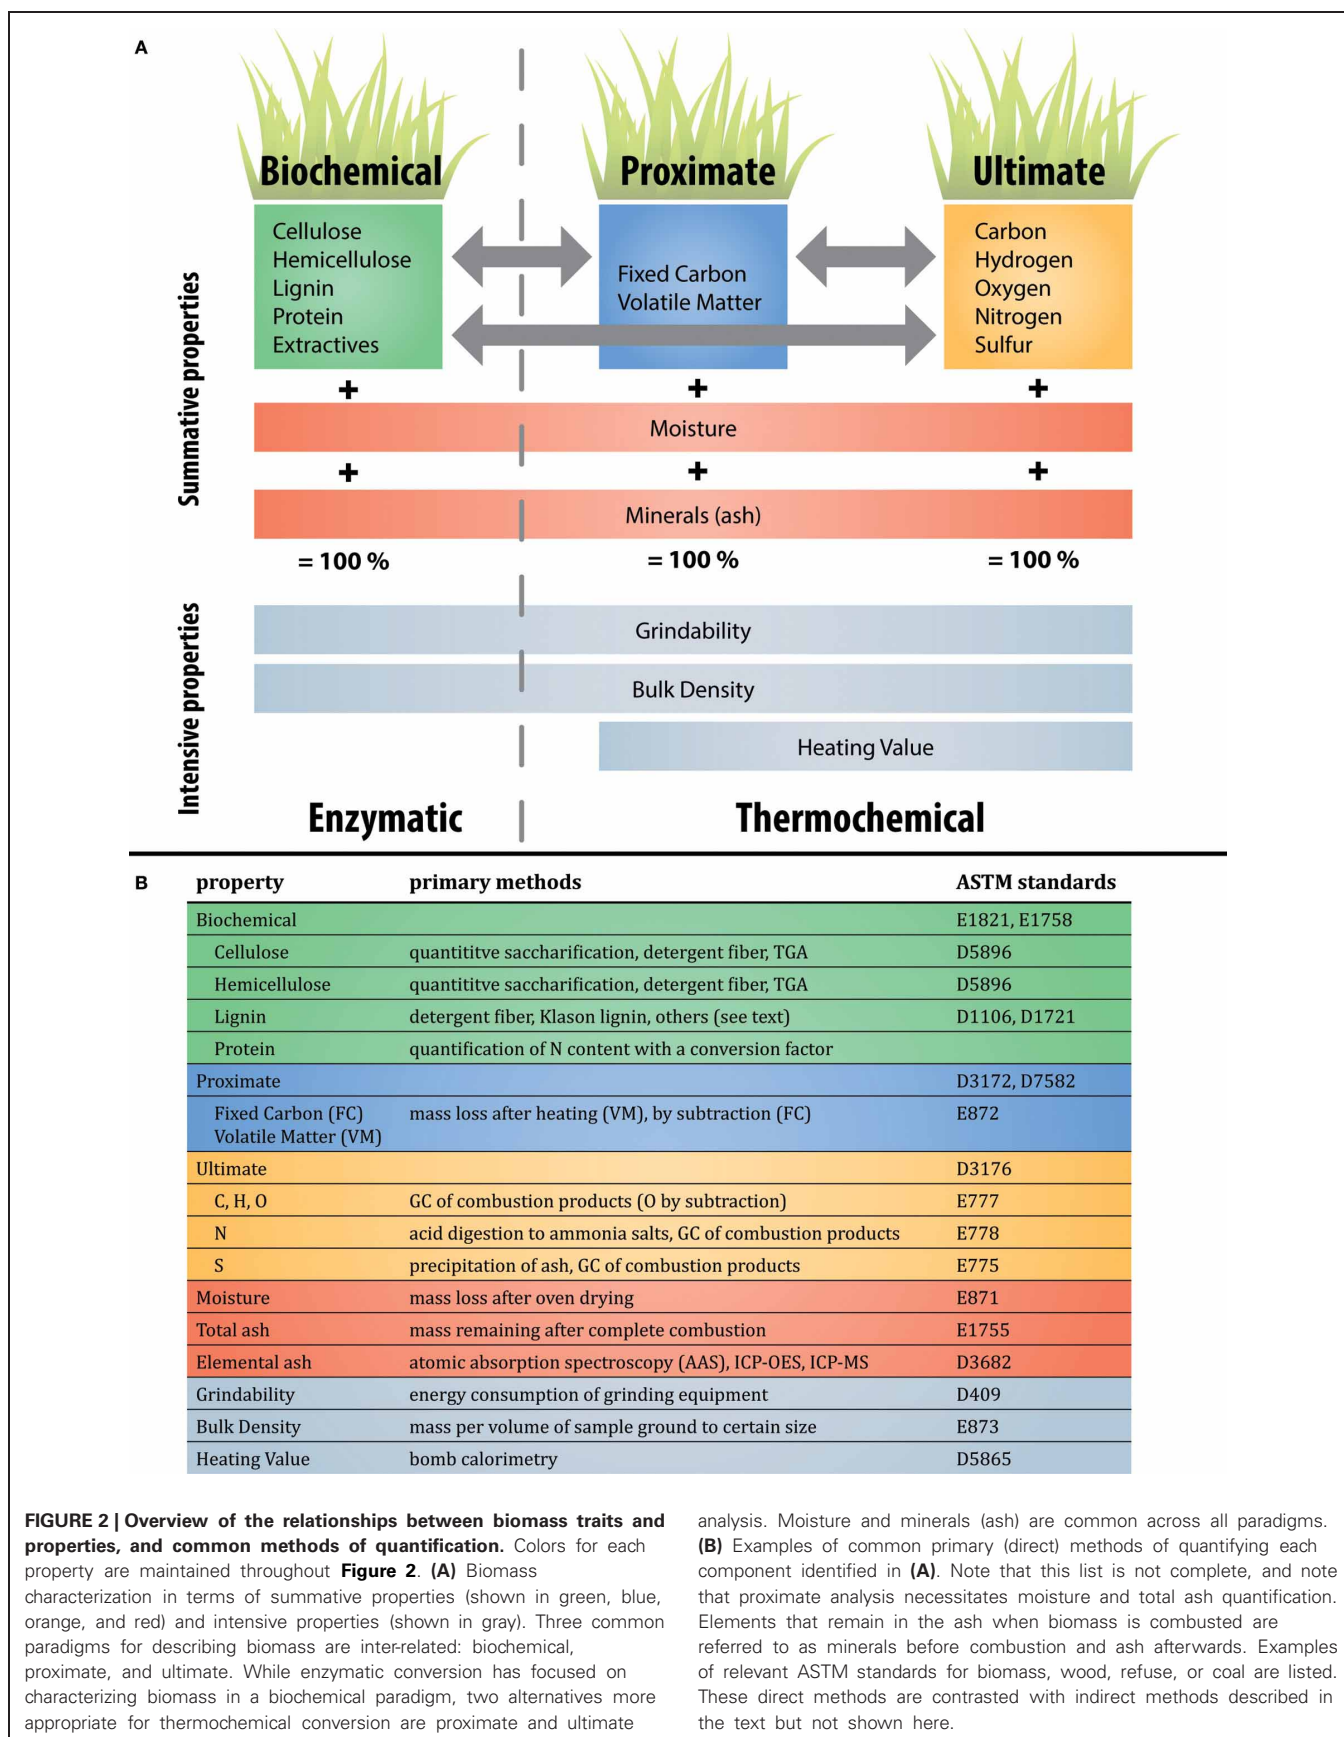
A

Biochemical

Proximate

Ultimate

Cellulose
Hemicellulose
Lignin
Protein
Extractives

Fixed Carbon
Volatile Matter

Carbon
Hydrogen
Oxygen
Nitrogen
Sulfur

Summative properties

+ + +

Moisture

+ + +

Minerals (ash)

= 100 % = 100 % = 100 %

Intensive properties

Grindability

Bulk Density

Heating Value

Enzymatic

Thermochemical

B

| property | primary methods | ASTM standards |
|---|---|---|
| Biochemical | | E1821, E1758 |
| Cellulose | quantititve saccharification, detergent fiber, TGA | D5896 |
| Hemicellulose | quantititve saccharification, detergent fiber, TGA | D5896 |
| Lignin | detergent fiber, Klason lignin, others (see text) | D1106, D1721 |
| Protein | quantification of N content with a conversion factor | |
| Proximate | | D3172, D7582 |
| Fixed Carbon (FC) Volatile Matter (VM) | mass loss after heating (VM), by subtraction (FC) | E872 |
| Ultimate | | D3176 |
| C, H, O | GC of combustion products (O by subtraction) | E777 |
| N | acid digestion to ammonia salts, GC of combustion products | E778 |
| S | precipitation of ash, GC of combustion products | E775 |
| Moisture | mass loss after oven drying | E871 |
| Total ash | mass remaining after complete combustion | E1755 |
| Elemental ash | atomic absorption spectroscopy (AAS), ICP-OES, ICP-MS | D3682 |
| Grindability | energy consumption of grinding equipment | D409 |
| Bulk Density | mass per volume of sample ground to certain size | E873 |
| Heating Value | bomb calorimetry | D5865 |

FIGURE 2 | Overview of the relationships between biomass traits and properties, and common methods of quantification. Colors for each property are maintained throughout Figure 2. (A) Biomass characterization in terms of summative properties (shown in green, blue, orange, and red) and intensive properties (shown in gray). Three common paradigms for describing biomass are inter-related: biochemical, proximate, and ultimate. While enzymatic conversion has focused on characterizing biomass in a biochemical paradigm, two alternatives more appropriate for thermochemical conversion are proximate and ultimate analysis. Moisture and minerals (ash) are common across all paradigms. (B) Examples of common primary (direct) methods of quantifying each component identified in (A). Note that this list is not complete, and note that proximate analysis necessitates moisture and total ash quantification. Elements that remain in the ash when biomass is combusted are referred to as minerals before combustion and ash afterwards. Examples of relevant ASTM standards for biomass, wood, refuse, or coal are listed. These direct methods are contrasted with indirect methods described in the text but not shown here.